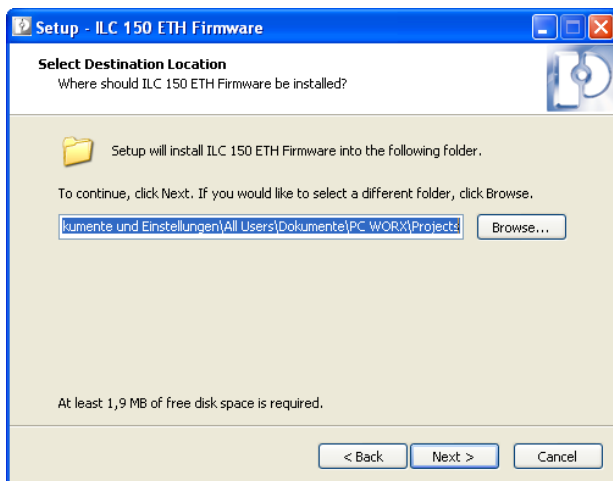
Setup - ILC 150 ETH Firmware

Select Destination Location
Where should ILC 150 ETH Firmware be installed?

Setup will install ILC 150 ETH Firmware into the following folder.

To continue, click Next. If you would like to select a different folder, click Browse.

kumente und Einstellungen\All Users\Dokumente\PC WORX\Projects

Browse...

At least 1,9 MB of free disk space is required.

< Back

Next >

Cancel